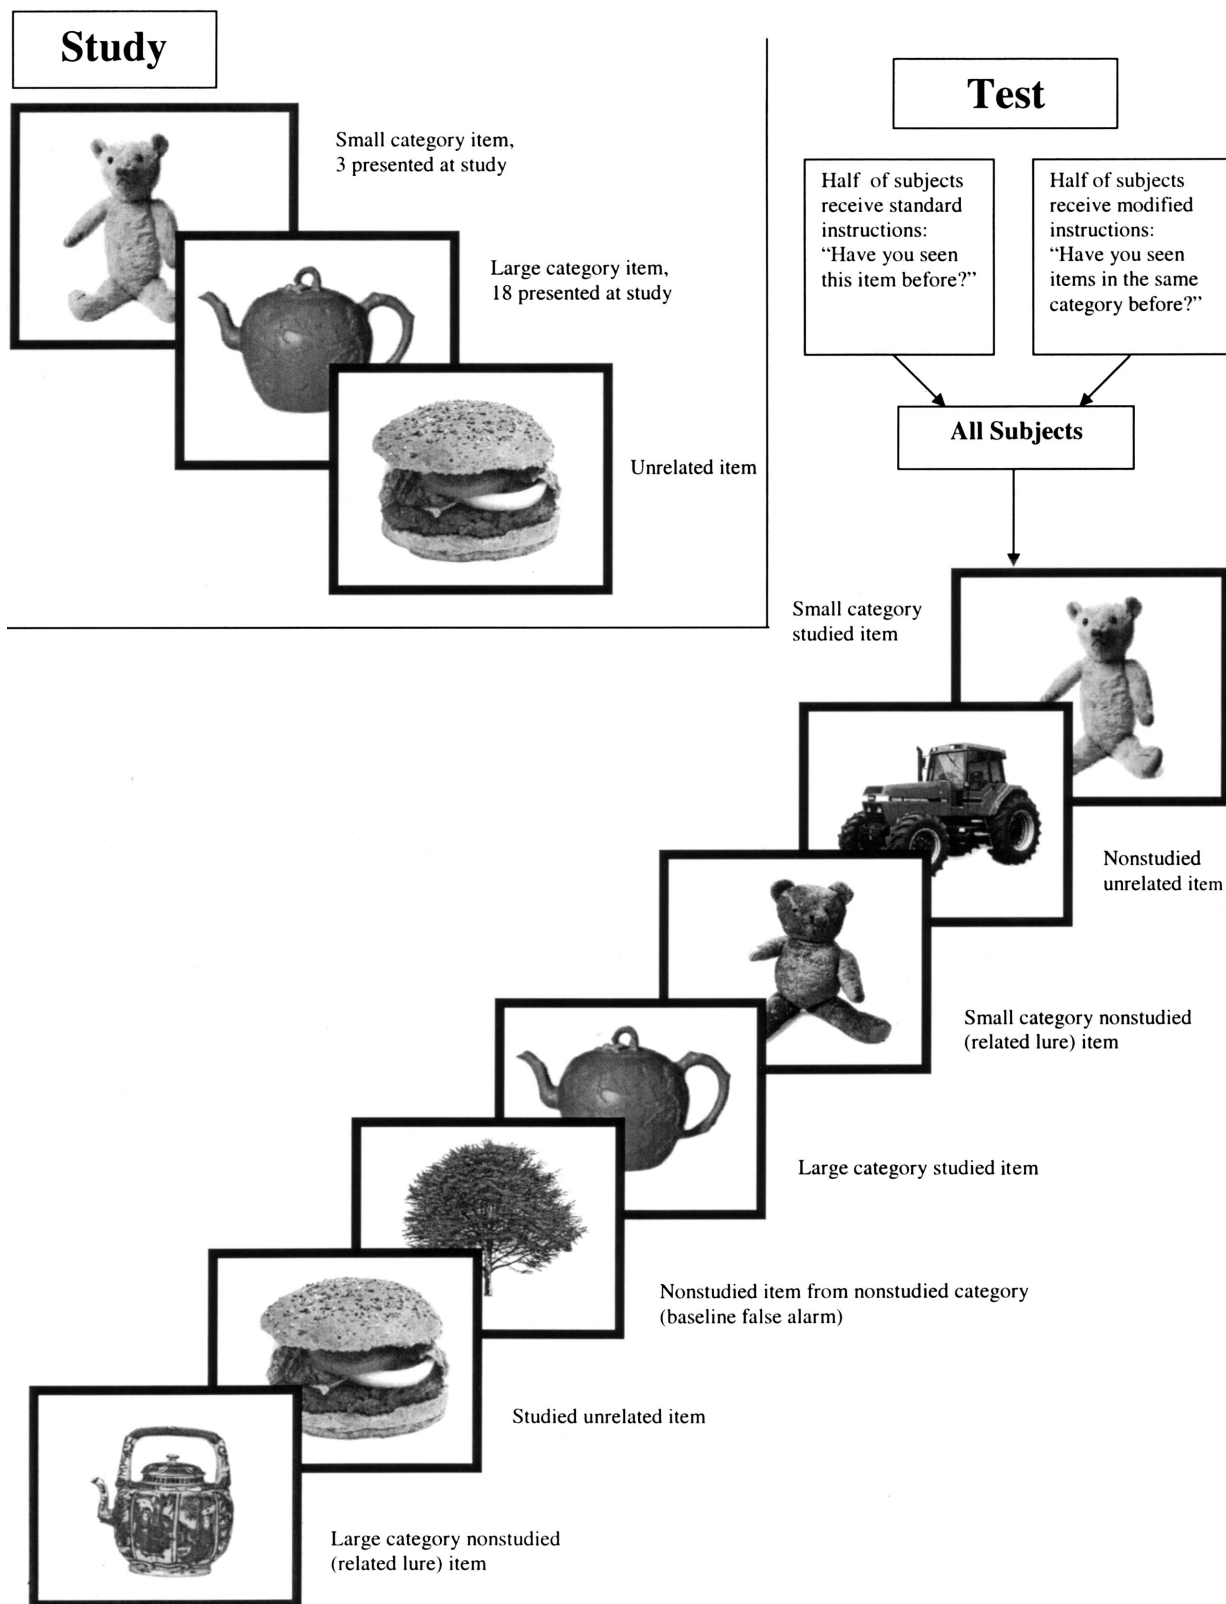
Study

Small category item, 3 presented at study

Large category item, 18 presented at study

Unrelated item

Test

Half of subjects receive standard instructions: "Have you seen this item before?"

Half of subjects receive modified instructions: "Have you seen items in the same category before?"

All Subjects

Small category studied item

Nonstudied unrelated item

Small category nonstudied (related lure) item

Large category studied item

Nonstudied item from nonstudied category (baseline false alarm)

Studied unrelated item

Large category nonstudied (related lure) item